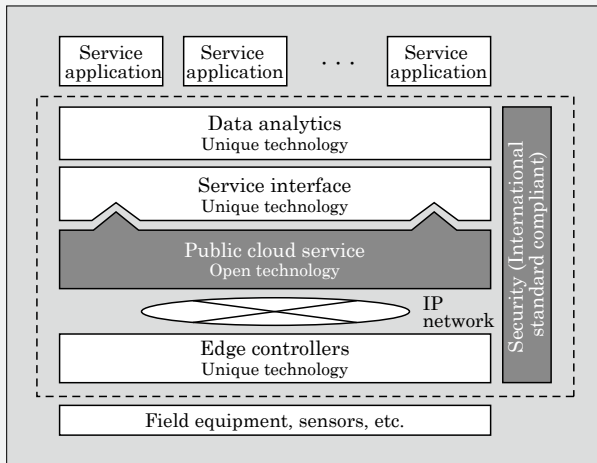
Service application

Service application

. . .

Service application

Data analytics
Unique technology

Service interface
Unique technology

Public cloud service
Open technology

IP network

Edge controllers
Unique technology

Security (International standard compliant)

Field equipment, sensors, etc.